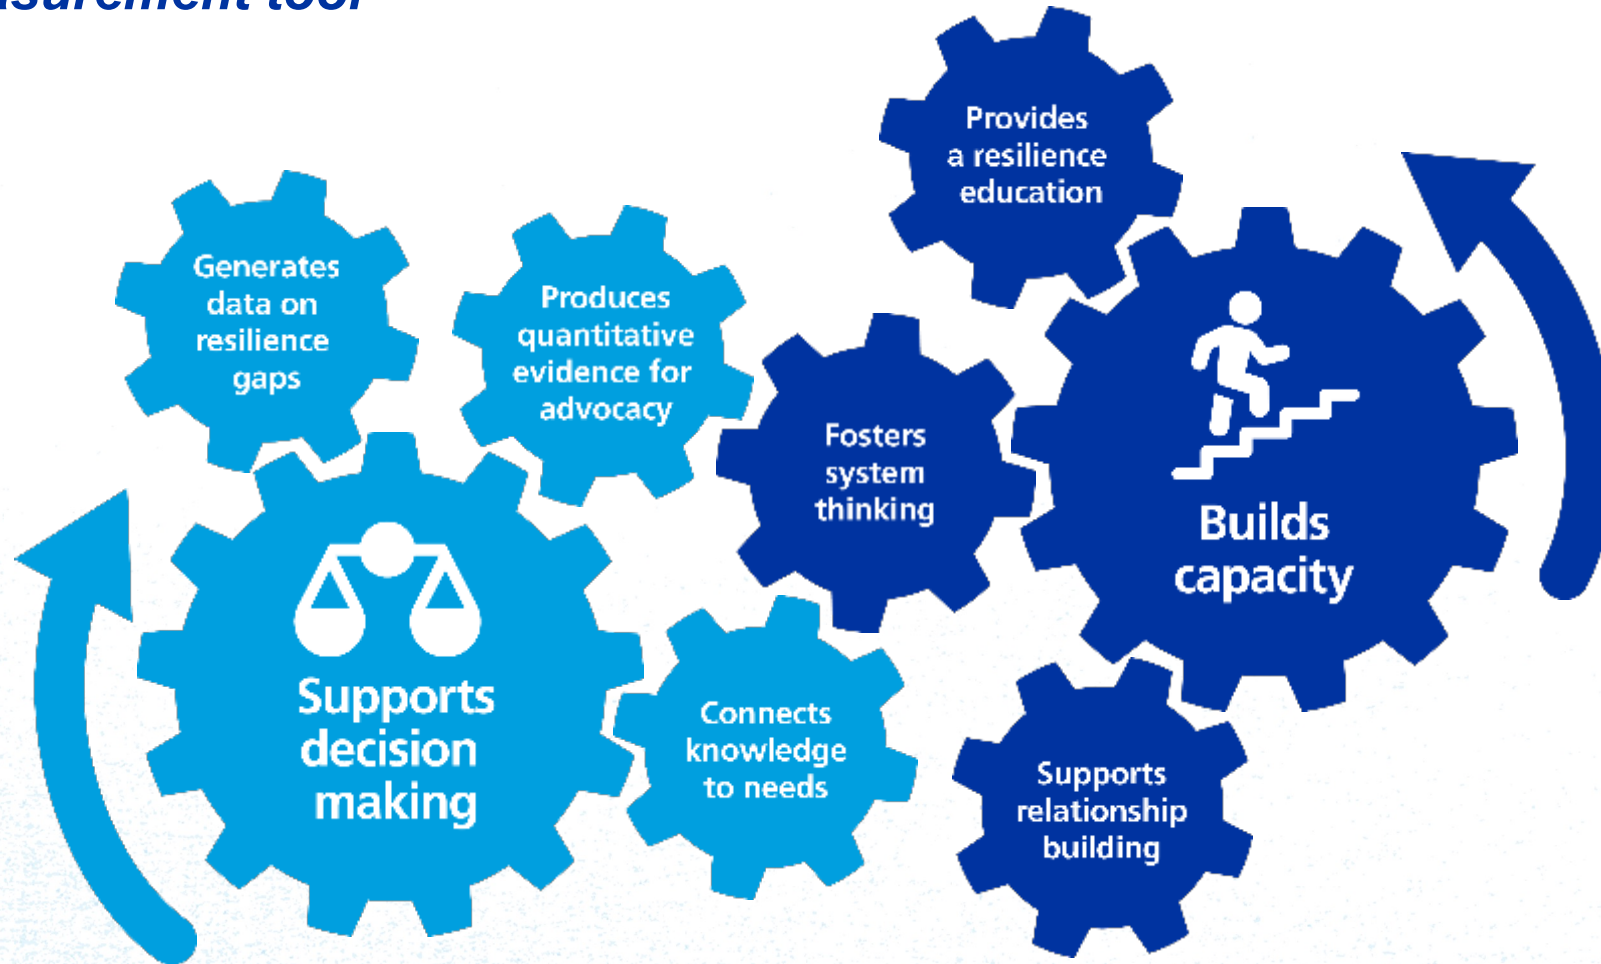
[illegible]surement tool

Provides a resilience education

Generates data on resilience gaps

Produces quantitative evidence for advocacy

Fosters system thinking

Builds capacity

Supports decision making

Connects knowledge to needs

Supports relationship building